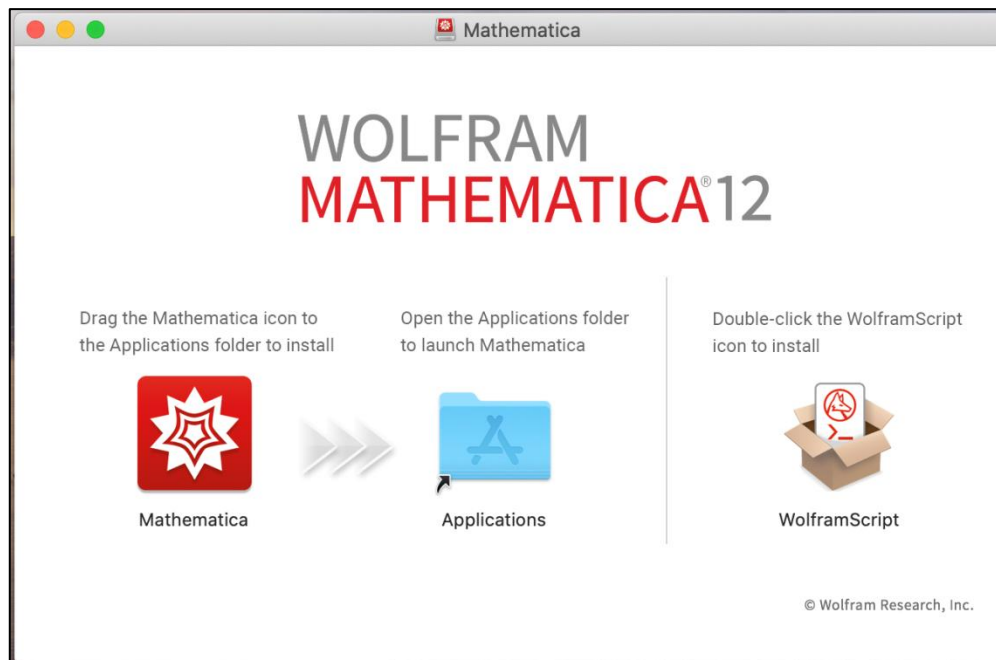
Mathematica

WOLFRAM
MATHEMATICA®12

Drag the Mathematica icon to the Applications folder to install

Open the Applications folder to launch Mathematica

Double-click the WolframScript icon to install

Mathematica

Applications

WolframScript

© Wolfram Research, Inc.